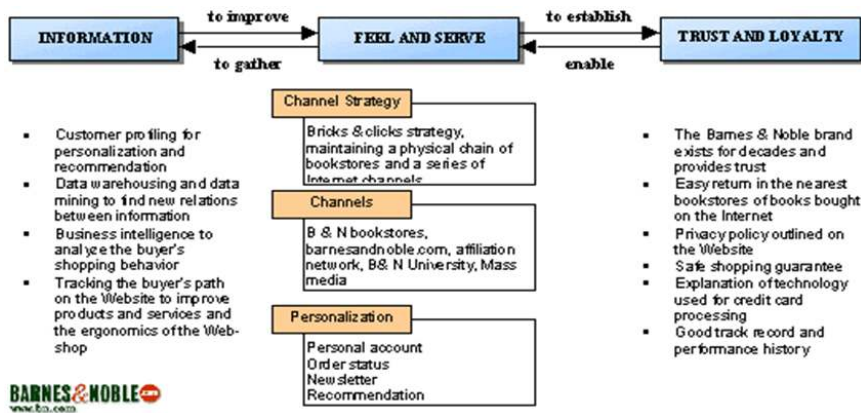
INFORMATION

to improve

to gather

FEEL AND SERVE

to establish

enable

TRUST AND LOYALTY

- Customer profiling for personalization and recommendation
- Data warehousing and data mining to find new relations between information
- Business intelligence to analyze the buyer's shopping behavior
- Tracking the buyer's path on the Website to improve products and services and the ergonomics of the Webshop

Channel Strategy

Bricks & clicks strategy, maintaining a physical chain of bookstores and a series of Internet channels

Channels

B & N bookstores, barnesandnoble.com, affiliation network, B& N University, Mass media

Personalization

Personal account
Order status
Newsletter
Recommendation

- The Barnes & Noble brand exists for decades and provides trust
- Easy return in the nearest bookstores of books bought on the Internet
- Privacy policy outlined on the Website
- Safe shopping guarantee
- Explanation of technology used for credit card processing
- Good track record and performance history

BARNES&NOBLE .com
www.bn.com